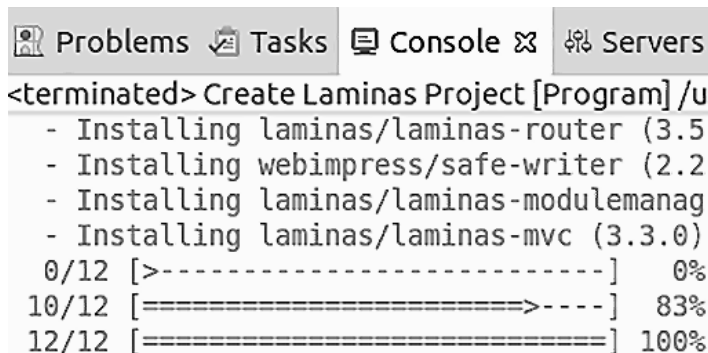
Problems Tasks Console ☒ Servers

<terminated> Create Laminas Project [Program] /u

- Installing laminas/laminas-router (3.5
- Installing webimpress/safe-writer (2.2
- Installing laminas/laminas-modulemanag
- Installing laminas/laminas-mvc (3.3.0)
0/12 [>----------------------------] 0%
10/12 [======================>-----] 83%
12/12 [============================] 100%